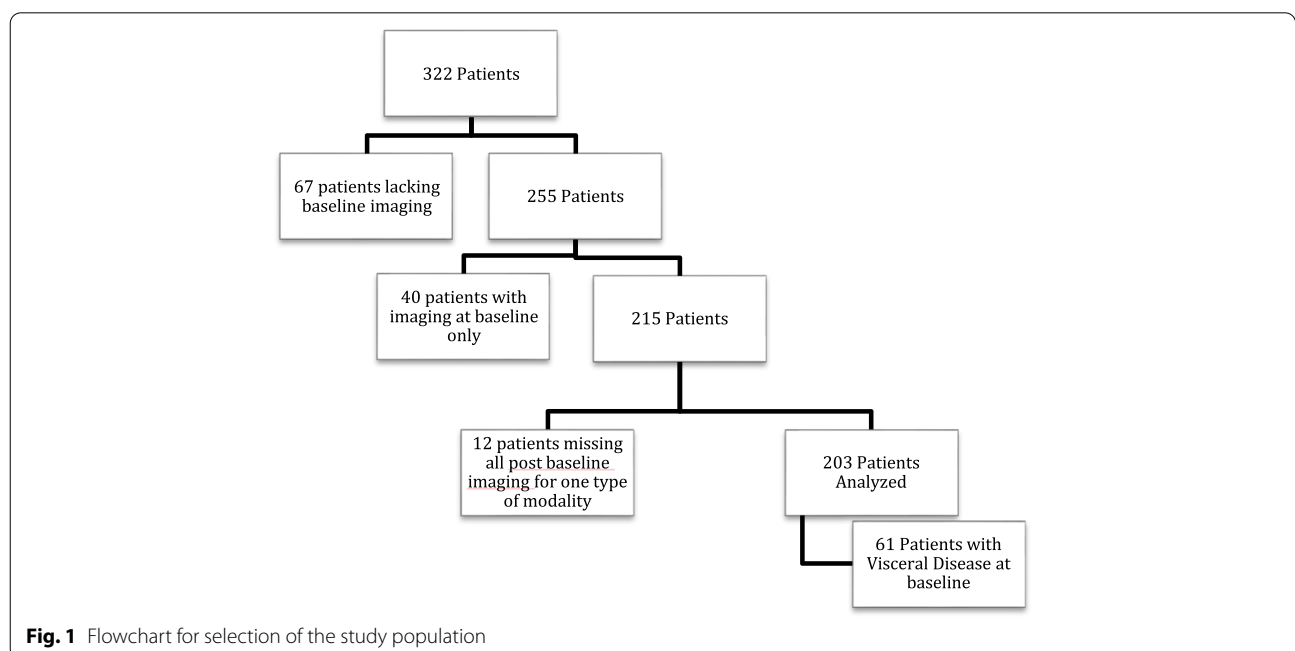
322 Patients

67 patients lacking baseline imaging

255 Patients

40 patients with imaging at baseline only

215 Patients

12 patients missing all post baseline imaging for one type of modality

203 Patients Analyzed

61 Patients with Visceral Disease at baseline

**Fig. 1** Flowchart for selection of the study population